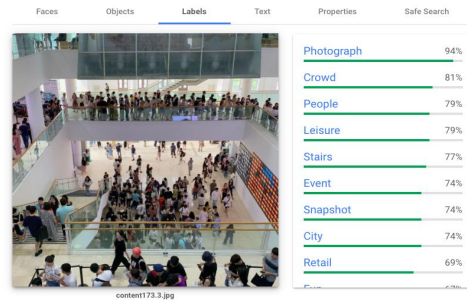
Faces Objects Labels Text Properties Safe Search

content173.3.jpg

| | |
|---|---|
| Photograph | 94% |
| Crowd | 81% |
| People | 79% |
| Leisure | 79% |
| Stairs | 77% |
| Event | 74% |
| Snapshot | 74% |
| City | 74% |
| Retail | 69% |
| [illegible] | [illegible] |